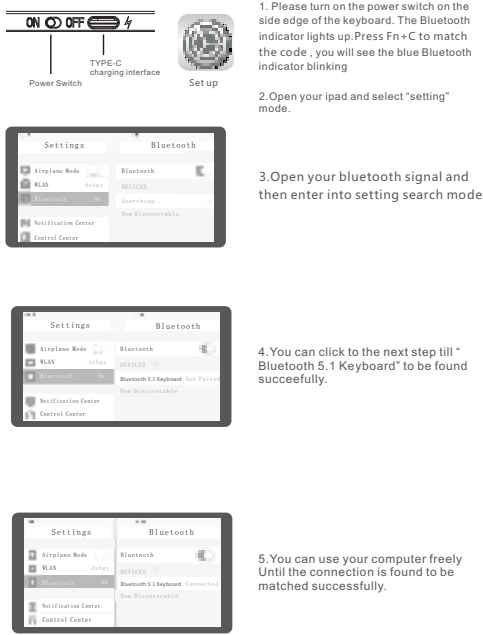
ON OFF

TYPE-C charging interface

Power Switch

Set up

1. Please turn on the power switch on the side edge of the keyboard. The Bluetooth indicator lights up.Press Fn+C to match the code , you will see the blue Bluetooth indicator blinking

2.Open your ipad and select "setting" mode.

Settings

Bluetooth

Airplane Mode

WLAN dzbgy

Bluetooth

Notification Center

Control Center

Bluetooth

DEVICES

Searching...

Now Discoverable

3.Open your bluetooth signal and then enter into setting search mode

Settings

Bluetooth

Airplane Mode

WLAN dzbgy

Bluetooth On

Notification Center

Control Center

Bluetooth

DEVICES

Bluetooth 5.1 Keyboard Not Paired

Now Discoverable

4.You can click to the next step till " Bluetooth 5.1 Keyboard" to be found succeefully.

Settings

Bluetooth

Airplane Mode

WLAN dzbgy

Bluetooth On

Notification Center

Control Center

Bluetooth

DEVICES

Bluetooth 5.1 Keyboard Connected

Now Discoverable

5.You can use your computer freely Until the connection is found to be matched successfully.